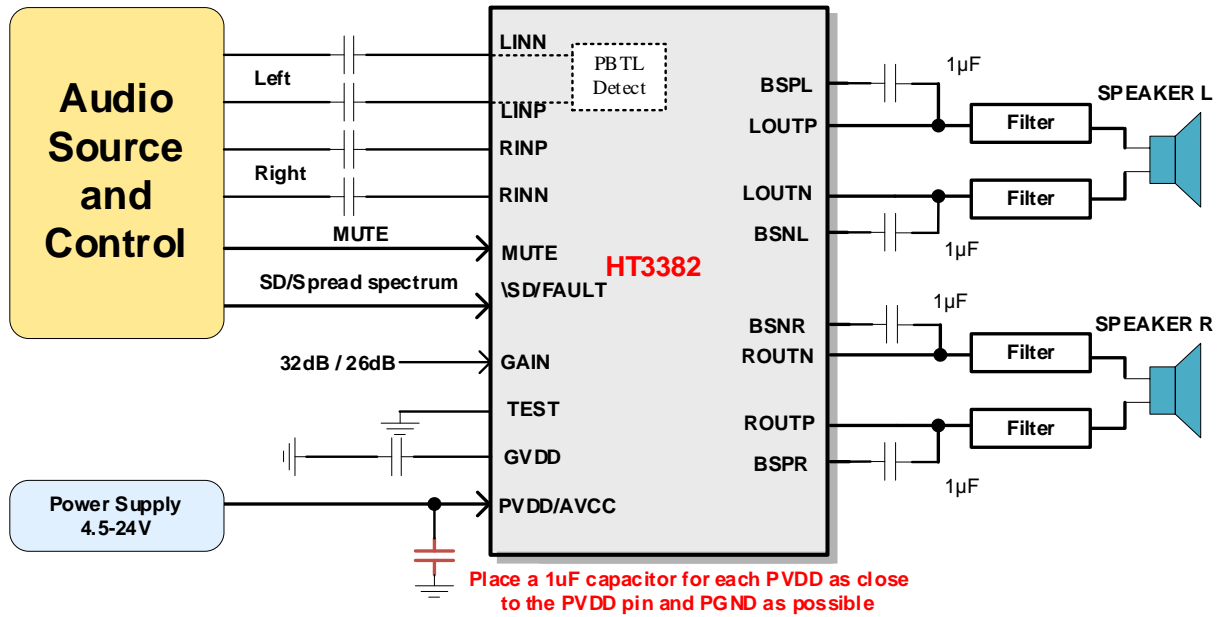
Audio Source and Control

Left

Right

MUTE

SD/Spread spectrum

32dB / 26dB

Power Supply 4.5-24V

LINN

PBTL Detect

LINP

RINP

RINN

MUTE

HT3382

\SD/FAULT

GAIN

TEST

GVDD

PVDD/AVCC

BSPL

LOUTP

LOUTN

BSNL

BSNR

ROUTN

ROUTP

BSPR

1μF

1μF

1μF

1μF

Filter

Filter

Filter

Filter

SPEAKER L

SPEAKER R

Place a 1uF capacitor for each PVDD as close to the PVDD pin and PGND as possible